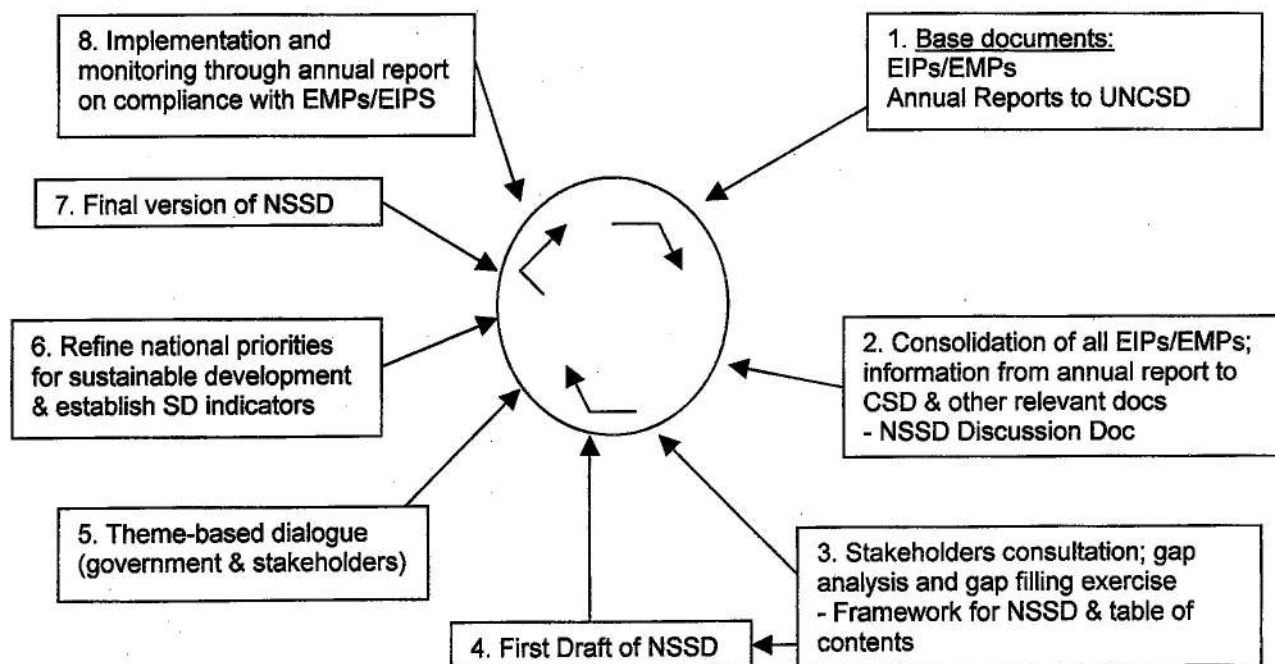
8. Implementation and monitoring through annual report on compliance with EMPs/EIPS

1. Base documents:
EIPs/EMPs
Annual Reports to UNCSD

7. Final version of NSSD

6. Refine national priorities for sustainable development & establish SD indicators

2. Consolidation of all EIPs/EMPs; information from annual report to CSD & other relevant docs
- NSSD Discussion Doc

5. Theme-based dialogue (government & stakeholders)

3. Stakeholders consultation; gap analysis and gap filling exercise
- Framework for NSSD & table of contents

4. First Draft of NSSD